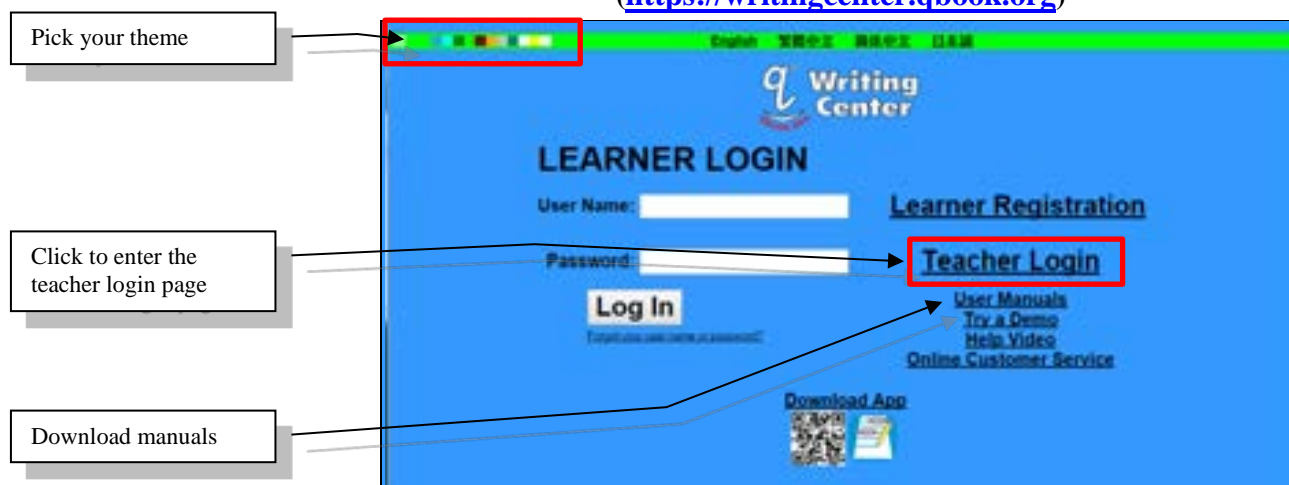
(https://writingcenter.qbook.org)

Pick your theme

English 繁體中文 简体中文 日本語

Writing Center

LEARNER LOGIN

User Name:

Learner Registration

Click to enter the teacher login page

Password:

Teacher Login

Log In

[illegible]

User Manuals
Try a Demo
Help Video
Online Customer Service

Download App

Download manuals